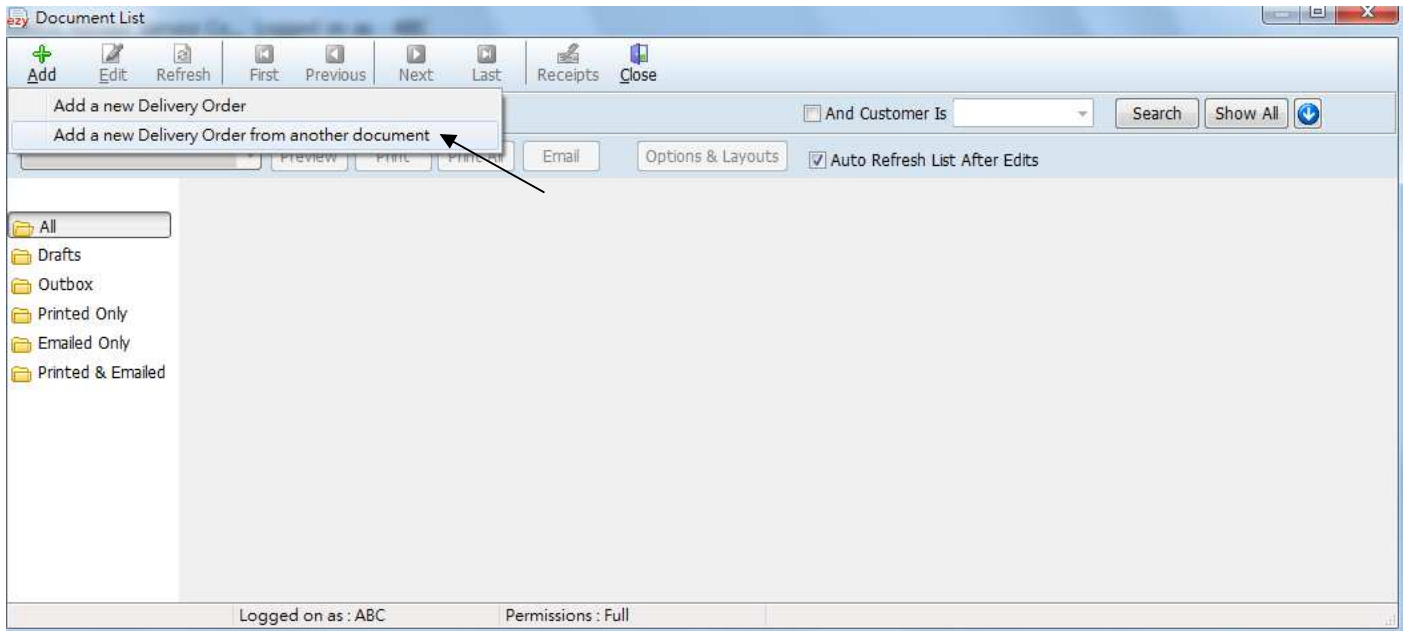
ezy Document List

Add Edit Refresh First Previous Next Last Receipts Close

Add a new Delivery Order
Add a new Delivery Order from another document

And Customer Is Search Show All

Preview Print Print all Email Options & Layouts Auto Refresh List After Edits

All
Drafts
Outbox
Printed Only
Emailed Only
Printed & Emailed

Logged on as : ABC Permissions : Full